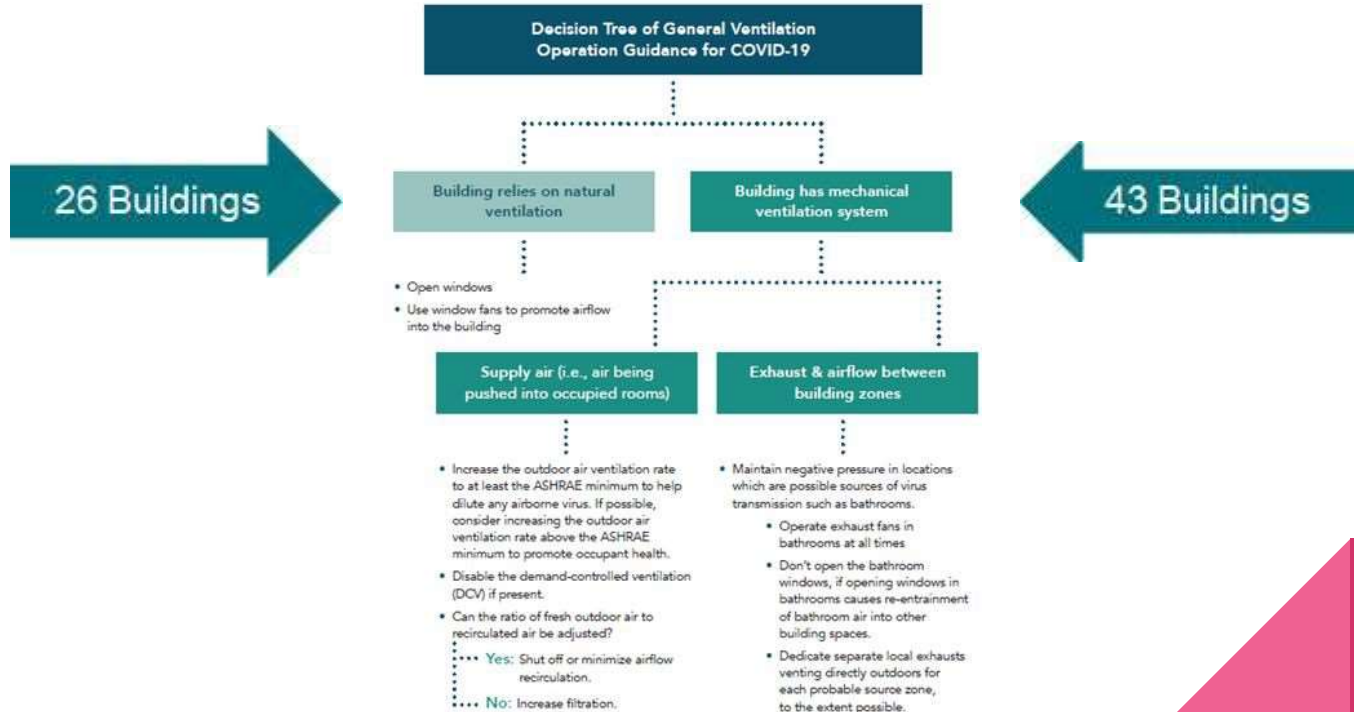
Decision Tree of General Ventilation Operation Guidance for COVID-19

26 Buildings

Building relies on natural ventilation

Building has mechanical ventilation system

43 Buildings

• Open windows
• Use window fans to promote airflow into the building

Supply air (i.e., air being pushed into occupied rooms)

Exhaust & airflow between building zones

• Increase the outdoor air ventilation rate to at least the ASHRAE minimum to help dilute any airborne virus. If possible, consider increasing the outdoor air ventilation rate above the ASHRAE minimum to promote occupant health.
• Disable the demand-controlled ventilation (DCV) if present.
• Can the ratio of fresh outdoor air to recirculated air be adjusted?
Yes: Shut off or minimize airflow recirculation.
No: Increase filtration.

• Maintain negative pressure in locations which are possible sources of virus transmission such as bathrooms.
• Operate exhaust fans in bathrooms at all times
• Don't open the bathroom windows, if opening windows in bathrooms causes re-entrainment of bathroom air into other building spaces.
• Dedicate separate local exhausts venting directly outdoors for each probable source zone, to the extent possible.